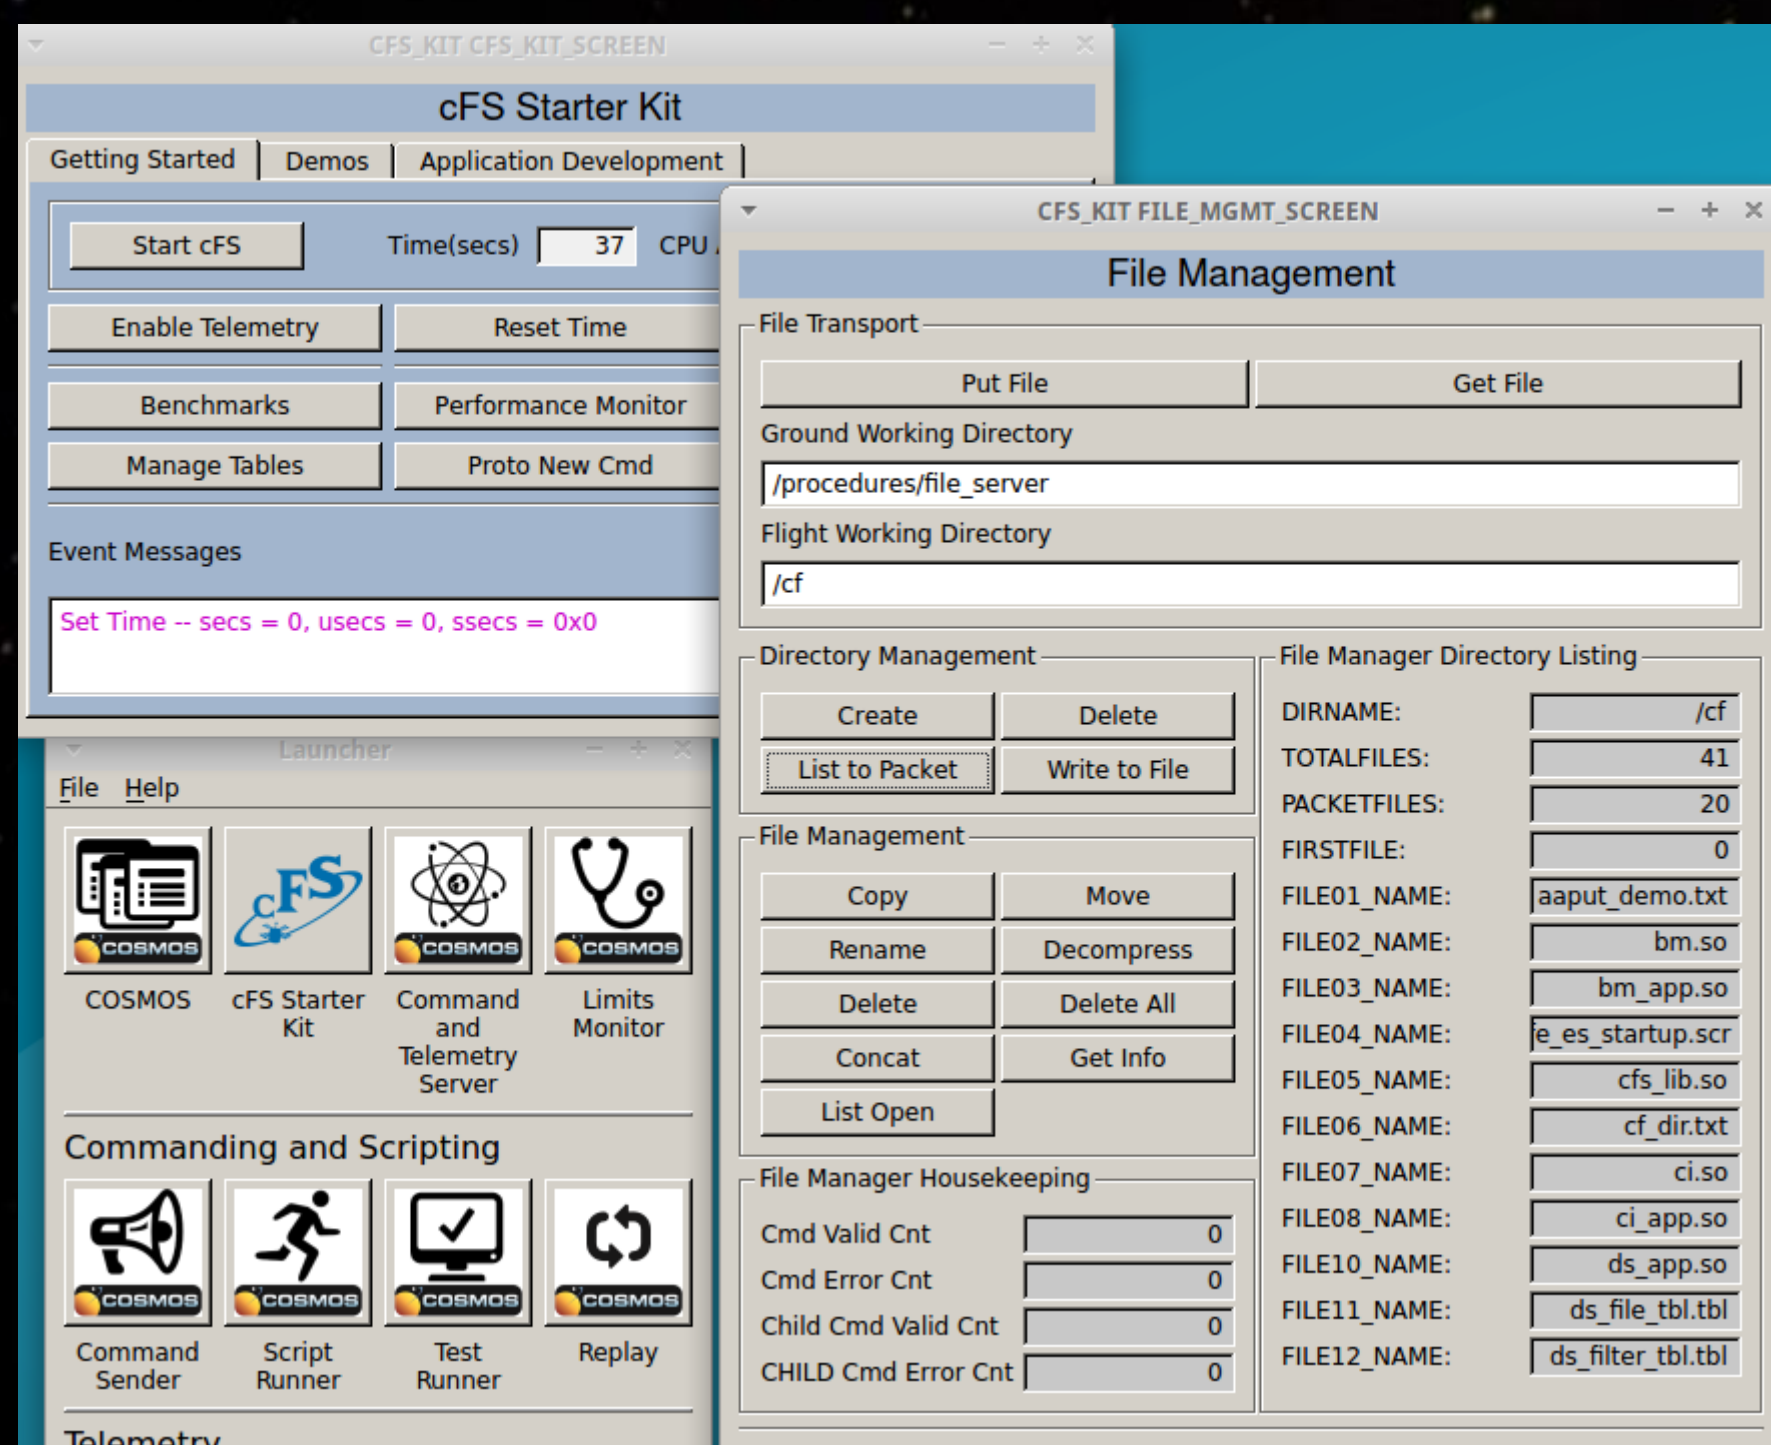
CFS_KIT CFS_KIT_SCREEN

cFS Starter Kit

Getting Started | Demos | Application Development

Start cFS
Time(secs) 37
CPU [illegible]

Enable Telemetry
Reset Time
Benchmarks
Performance Monitor
Manage Tables
Proto New Cmd

Event Messages

Set Time -- secs = 0, usecs = 0, ssecs = 0x0

Launcher

File Help

COSMOS
COSMOS
cFS Starter Kit
COSMOS
Command and Telemetry Server
COSMOS
Limits Monitor

Commanding and Scripting

COSMOS
Command Sender
COSMOS
Script Runner
COSMOS
Test Runner
COSMOS
Replay

Telemetry

CFS_KIT FILE_MGMT_SCREEN

File Management

File Transport
Put File
Get File
Ground Working Directory
/procedures/file_server
Flight Working Directory
/cf

Directory Management
Create
Delete
List to Packet
Write to File

File Management
Copy
Move
Rename
Decompress
Delete
Delete All
Concat
Get Info
List Open

File Manager Housekeeping
| | |
|---|---|
| Cmd Valid Cnt | 0 |
| Cmd Error Cnt | 0 |
| Child Cmd Valid Cnt | 0 |
| CHILD Cmd Error Cnt | 0 |

File Manager Directory Listing
| | |
|---|---|
| DIRNAME: | /cf |
| TOTALFILES: | 41 |
| PACKETFILES: | 20 |
| FIRSTFILE: | 0 |
| FILE01_NAME: | aaput_demo.txt |
| FILE02_NAME: | bm.so |
| FILE03_NAME: | bm_app.so |
| FILE04_NAME: | e_es_startup.scr |
| FILE05_NAME: | cfs_lib.so |
| FILE06_NAME: | cf_dir.txt |
| FILE07_NAME: | ci.so |
| FILE08_NAME: | ci_app.so |
| FILE10_NAME: | ds_app.so |
| FILE11_NAME: | ds_file_tbl.tbl |
| FILE12_NAME: | ds_filter_tbl.tbl |